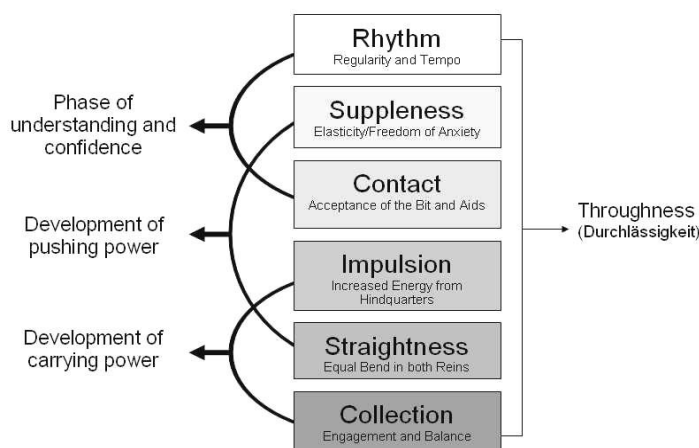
Rhythm
Regularity and Tempo

Suppleness
Elasticity/Freedom of Anxiety

Contact
Acceptance of the Bit and Aids

Impulsion
Increased Energy from Hindquarters

Straightness
Equal Bend in both Reins

Collection
Engagement and Balance

Phase of understanding and confidence

Development of pushing power

Development of carrying power

Throughness
(Durchlässigkeit)